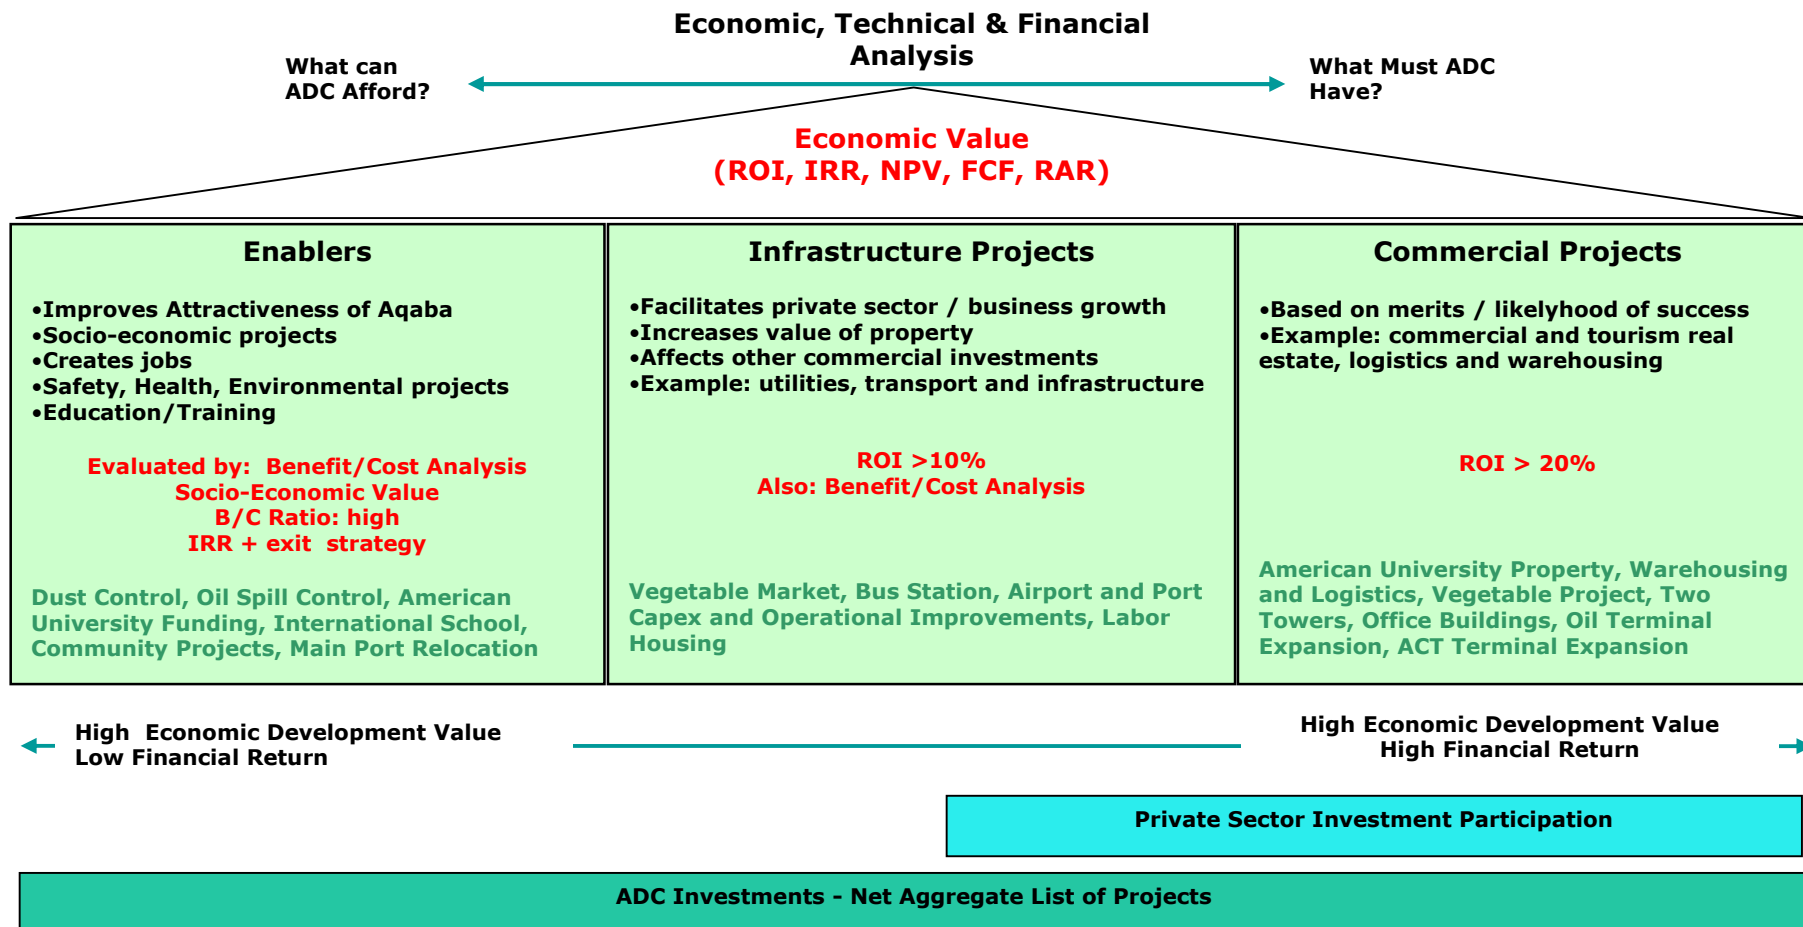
Economic, Technical & Financial Analysis

What can ADC Afford?

What Must ADC Have?

Economic Value
(ROI, IRR, NPV, FCF, RAR)

Enablers

•Improves Attractiveness of Aqaba
•Socio-economic projects
•Creates jobs
•Safety, Health, Environmental projects
•Education/Training

Evaluated by: Benefit/Cost Analysis
Socio-Economic Value
B/C Ratio: high
IRR + exit strategy

Dust Control, Oil Spill Control, American University Funding, International School, Community Projects, Main Port Relocation

Infrastructure Projects

•Facilitates private sector / business growth
•Increases value of property
•Affects other commercial investments
•Example: utilities, transport and infrastructure

ROI >10%
Also: Benefit/Cost Analysis

Vegetable Market, Bus Station, Airport and Port Capex and Operational Improvements, Labor Housing

Commercial Projects

•Based on merits / likelyhood of success
•Example: commercial and tourism real estate, logistics and warehousing

ROI > 20%

American University Property, Warehousing and Logistics, Vegetable Project, Two Towers, Office Buildings, Oil Terminal Expansion, ACT Terminal Expansion

High Economic Development Value
Low Financial Return

High Economic Development Value
High Financial Return

Private Sector Investment Participation

ADC Investments - Net Aggregate List of Projects